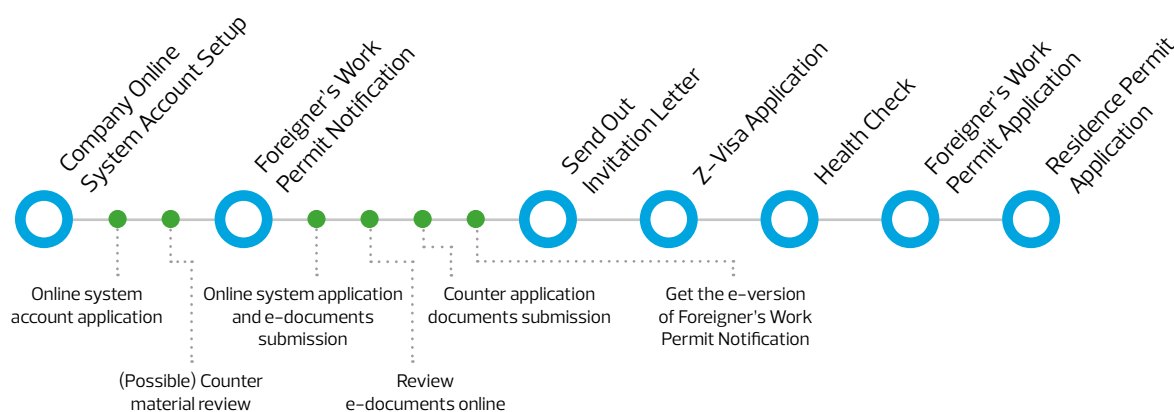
Company Online System Account Setup

Foreigner's Work Permit Notification

Send Out Invitation Letter

Z-Visa Application

Health Check

Foreigner's Work Permit Application

Residence Permit Application

Online system account application

(Possible) Counter material review

Online system application and e-documents submission

Review e-documents online

Counter application documents submission

Get the e-version of Foreigner's Work Permit Notification